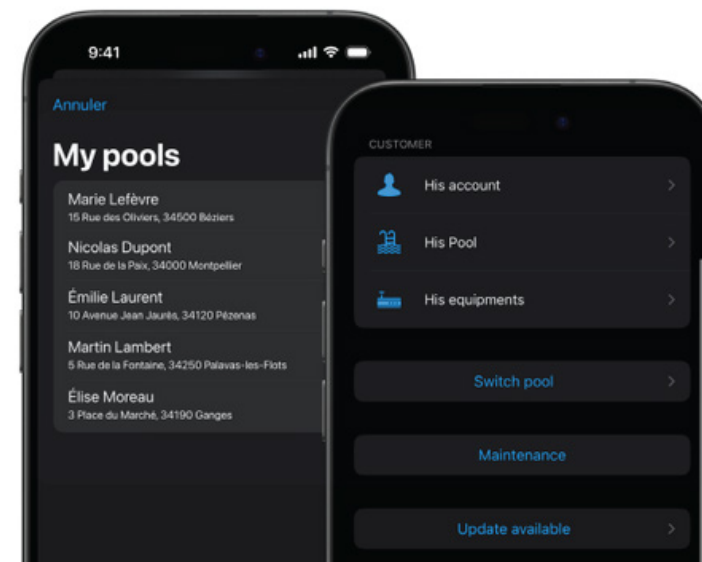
9:41

Annuler

My pools

Marie Lefèvre
15 Rue des Oliviers, 34500 Béziers

Nicolas Dupont
18 Rue de la Paix, 34000 Montpellier

Émilie Laurent
10 Avenue Jean Jaurès, 34120 Pézenas

Martin Lambert
5 Rue de la Fontaine, 34250 Palavas-les-Flots

Élise Moreau
3 Place du Marché, 34190 Ganges

CUSTOMER

His account

His Pool

His equipments

Switch pool

Maintenance

Update available